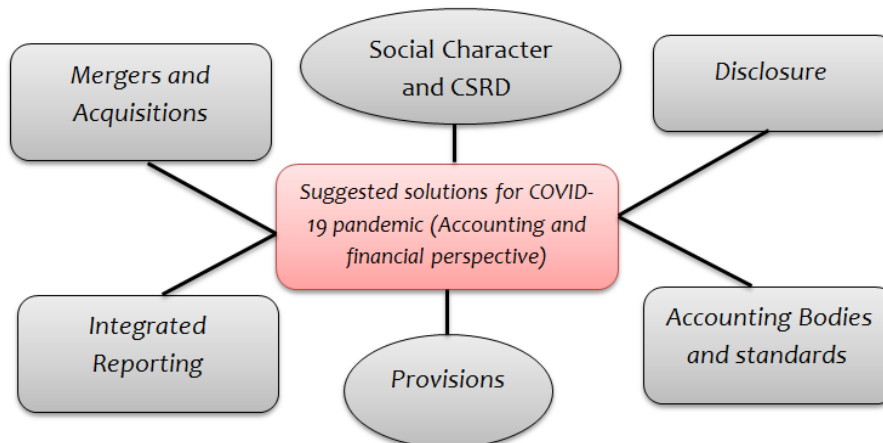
Mergers and Acquisitions

Social Character and CSRD

Disclosure

Suggested solutions for COVID-19 pandemic (Accounting and financial perspective)

Integrated Reporting

Provisions

Accounting Bodies and standards